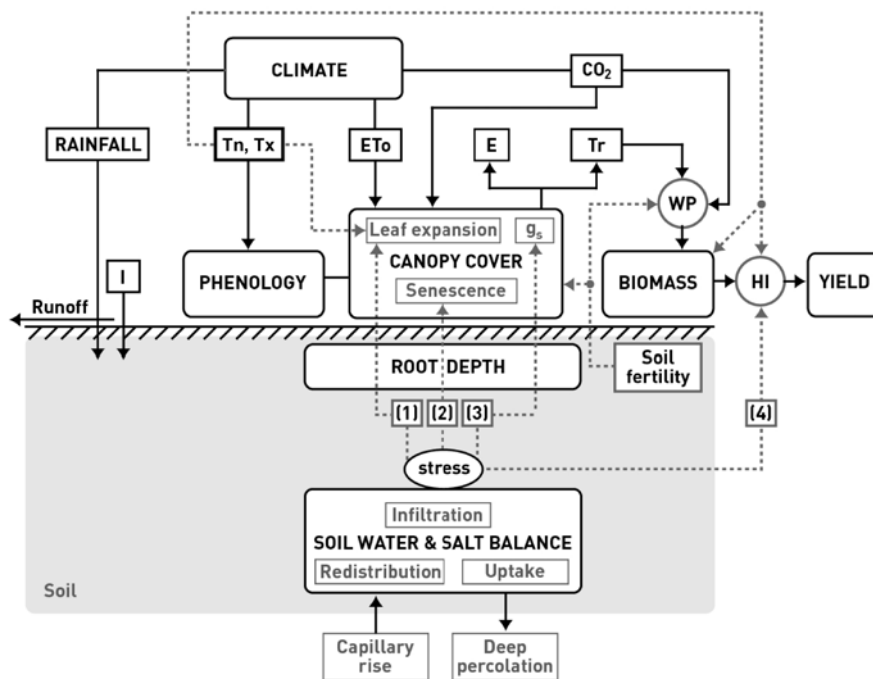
CLIMATE

$CO_2$

RAINFALL

Tn, Tx

ETo

E

Tr

WP

Leaf expansion

$g_s$

CANOPY COVER

I

PHENOLOGY

Senescence

BIOMASS

HI

YIELD

Runoff

ROOT DEPTH

Soil fertility

(1)

(2)

(3)

(4)

stress

Infiltration

SOIL WATER & SALT BALANCE

Redistribution

Uptake

Soil

Capillary rise

Deep percolation